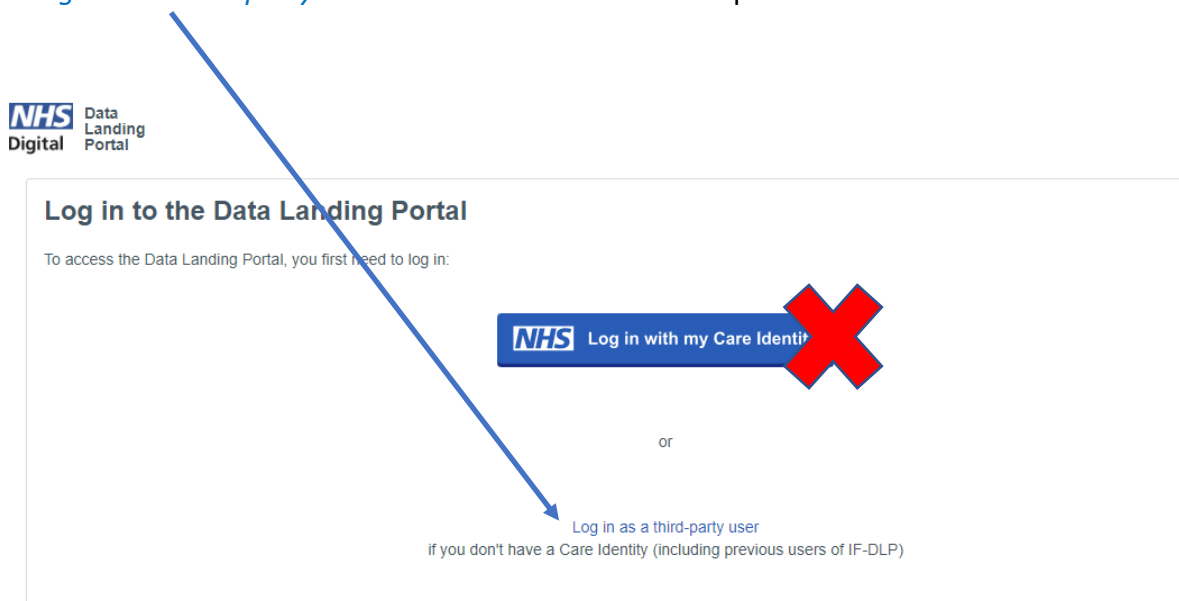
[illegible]

NHS Digital Data Landing Portal

Log in to the Data Landing Portal

To access the Data Landing Portal, you first need to log in:

NHS Log in with my Care Identit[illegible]

or

Log in as a third-party user
if you don't have a Care Identity (including previous users of IF-DLP)